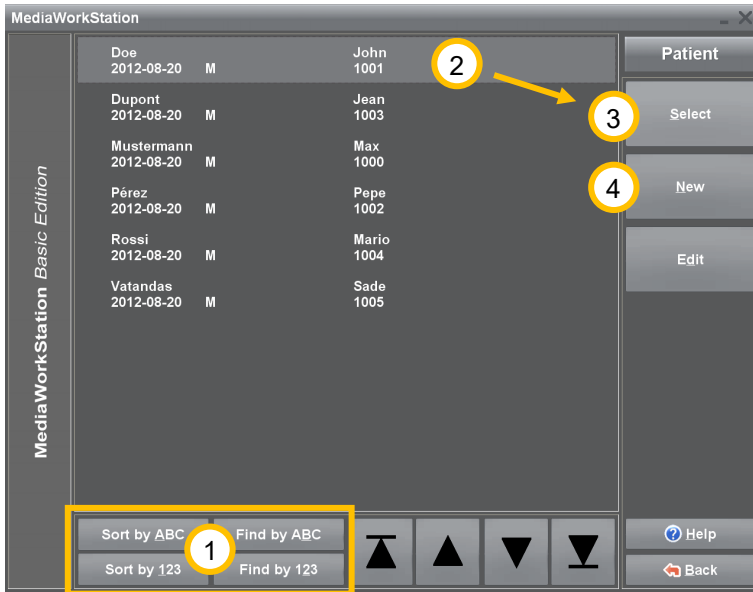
MediaWorkStation

MediaWorkStation Basic Edition

Doe 2012-08-20 M John 1001

Dupont 2012-08-20 M Jean 1003

Mustermann 2012-08-20 M Max 1000

Pérez 2012-08-20 M Pepe 1002

Rossi 2012-08-20 M Mario 1004

Vatandas 2012-08-20 M Sade 1005

Patient

2

3

Select

4

New

Edit

Sort by ABC

1

Find by ABC

Sort by 123

Find by 123

Help

Back